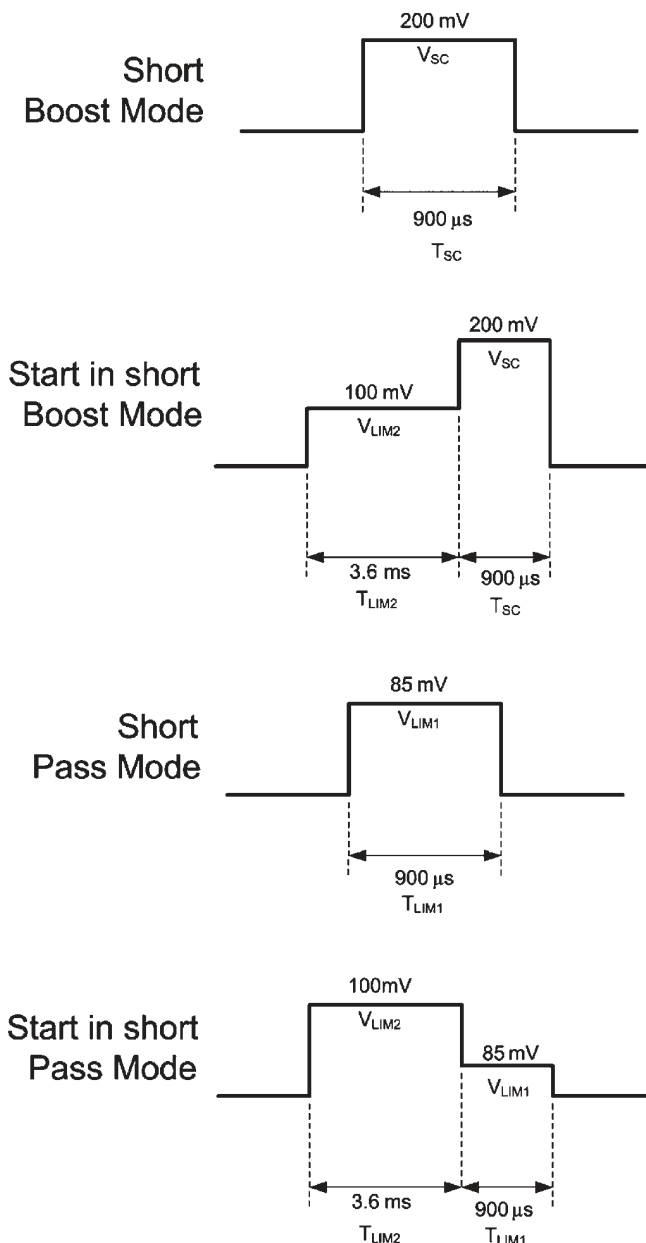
Short Boost Mode

200 mV
$V_{SC}$

900 µs
$T_{SC}$

Start in short Boost Mode

100 mV
$V_{LIM2}$

200 mV
$V_{SC}$

3.6 ms
$T_{LIM2}$

900 µs
$T_{SC}$

Short Pass Mode

85 mV
$V_{LIM1}$

900 µs
$T_{LIM1}$

Start in short Pass Mode

100mV
$V_{LIM2}$

85 mV
$V_{LIM1}$

3.6 ms
$T_{LIM2}$

900 µs
$T_{LIM1}$